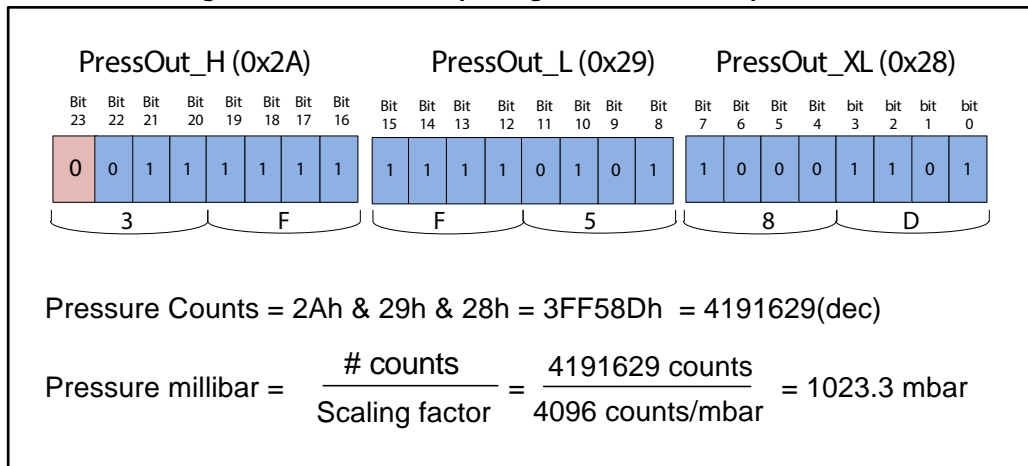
PressOut_H (0x2A)

| Bit 23 | Bit 22 | Bit 21 | Bit 20 | Bit 19 | Bit 18 | Bit 17 | Bit 16 |
|---|---|---|---|---|---|---|---|
| 0 | 0 | 1 | 1 | 1 | 1 | 1 | 1 |

3 F

PressOut_L (0x29)

| Bit 15 | Bit 14 | Bit 13 | Bit 12 | Bit 11 | Bit 10 | Bit 9 | Bit 8 |
|---|---|---|---|---|---|---|---|
| 1 | 1 | 1 | 1 | 0 | 1 | 0 | 1 |

F 5

PressOut_XL (0x28)

| Bit 7 | Bit 6 | Bit 5 | Bit 4 | bit 3 | bit 2 | bit 1 | bit 0 |
|---|---|---|---|---|---|---|---|
| 1 | 0 | 0 | 0 | 1 | 1 | 0 | 1 |

8 D

Pressure Counts = 2Ah & 29h & 28h = 3FF58Dh = 4191629(dec)

Pressure millibar = $\frac{\text{\# counts}}{\text{Scaling factor}} = \frac{\text{4191629 counts}}{\text{4096 counts/mbar}}$ = 1023.3 mbar